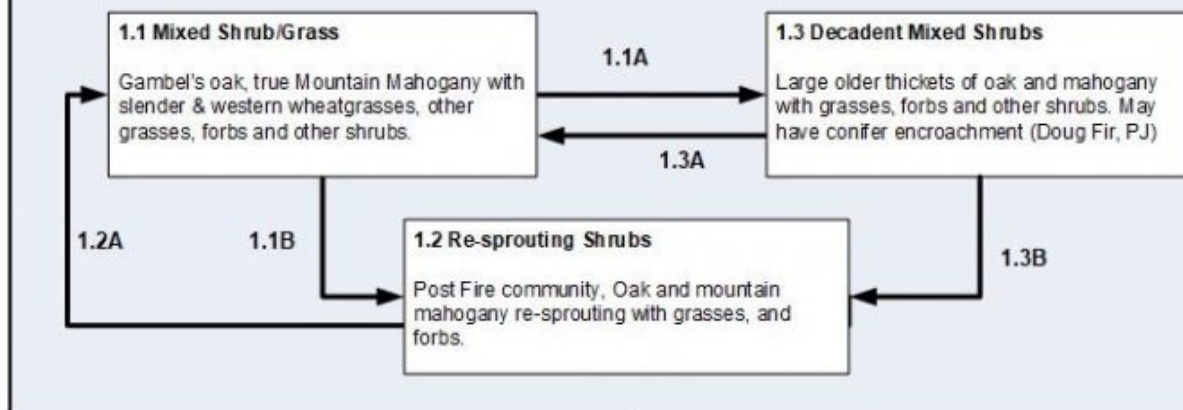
1.1 Mixed Shrub/Grass

Gambel's oak, true Mountain Mahogany with slender & western wheatgrasses, other grasses, forbs and other shrubs.

1.1A

1.3A

1.3 Decadent Mixed Shrubs

Large older thickets of oak and mahogany with grasses, forbs and other shrubs. May have conifer encroachment (Doug Fir, PJ)

1.2A

1.1B

1.2 Re-sprouting Shrubs

Post Fire community, Oak and mountain mahogany re-sprouting with grasses, and forbs.

1.3B